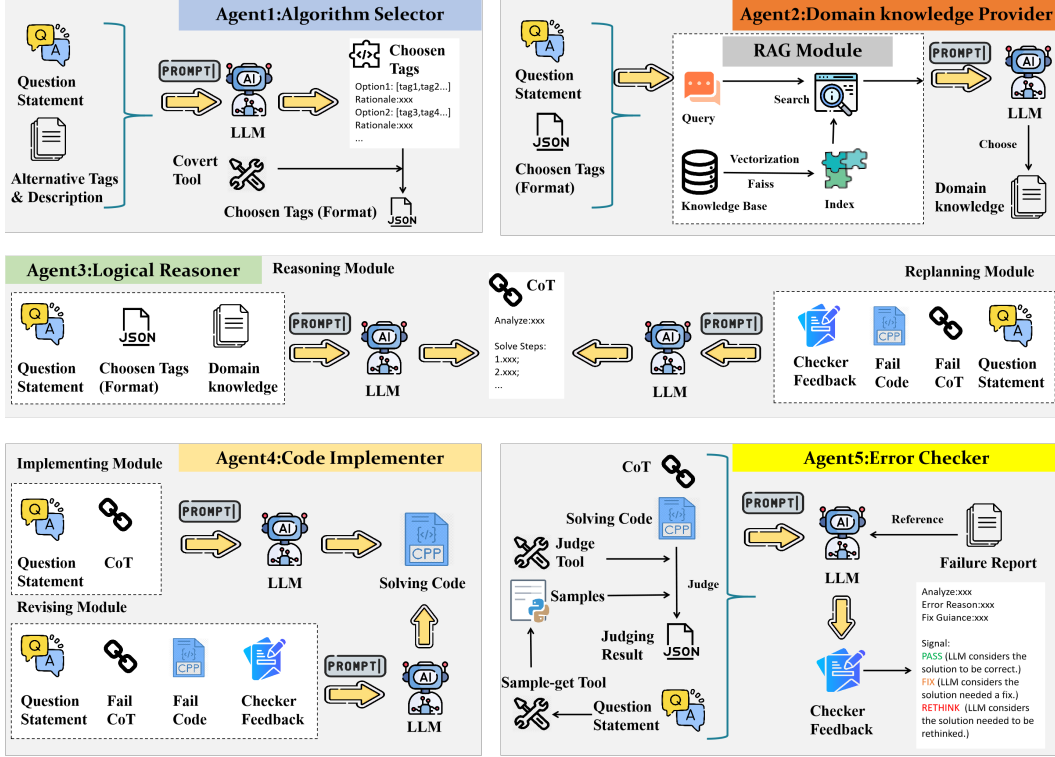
Agent1:Algorithm Selector

Question Statement

Alternative Tags & Description

PROMPT

AI

LLM

Choosen Tags

Option1: [tag1,tag2...]
Rationale:xxx
Option2: [tag3,tag4...]
Rationale:xxx
...

Covert Tool

Choosen Tags (Format)

JSON

Agent2:Domain knowledge Provider

Question Statement

JSON

Choosen Tags (Format)

RAG Module

Query

Search

Vectorization

Faiss

Knowledge Base

Index

PROMPT

AI

LLM

Choose

Domain knowledge

Agent3:Logical Reasoner

Reasoning Module

Question Statement

JSON

Choosen Tags (Format)

Domain knowledge

PROMPT

AI

LLM

CoT

Analyze:xxx

Solve Steps:
1.xxx;
2.xxx;
...

AI

LLM

PROMPT

Replanning Module

Checker Feedback

CPP

Fail Code

Fail CoT

Question Statement

Implementing Module

Agent4:Code Implementer

Question Statement

CoT

PROMPT

AI

LLM

CPP

Solving Code

Revising Module

Question Statement

Fail CoT

CPP

Fail Code

Checker Feedback

PROMPT

AI

LLM

CoT

Agent5:Error Checker

Solving Code

CPP

Judge Tool

Judge

Samples

Judging Result

JSON

Sample-get Tool

Question Statement

PROMPT

AI

LLM

Reference

Failure Report

Checker Feedback

Analyze:xxx
Error Reason:xxx
Fix Guiance:xxx

Signal:
PASS (LLM considers the solution to be correct.)
FIX (LLM considers the solution needed a fix.)
RETHINK (LLM considers the solution needed to be rethinked.)